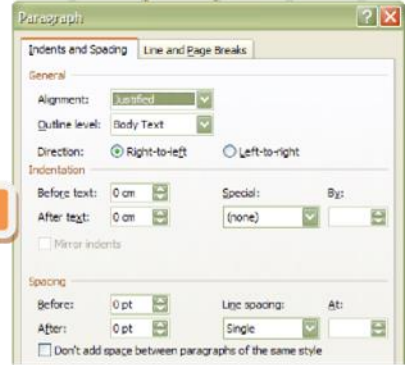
Paragraph

Indents and Spacing | Line and Page Breaks

General

Alignment: Justified

Outline level: Body Text

Direction: Right-to-left Left-to-right

Indentation

Before text: 0 cm

Special:

By:

After text: 0 cm

(none)

Mirror indents

Spacing

Before: 0 pt

Line spacing:

At:

After: 0 pt

Single

Don't add space between paragraphs of the same style